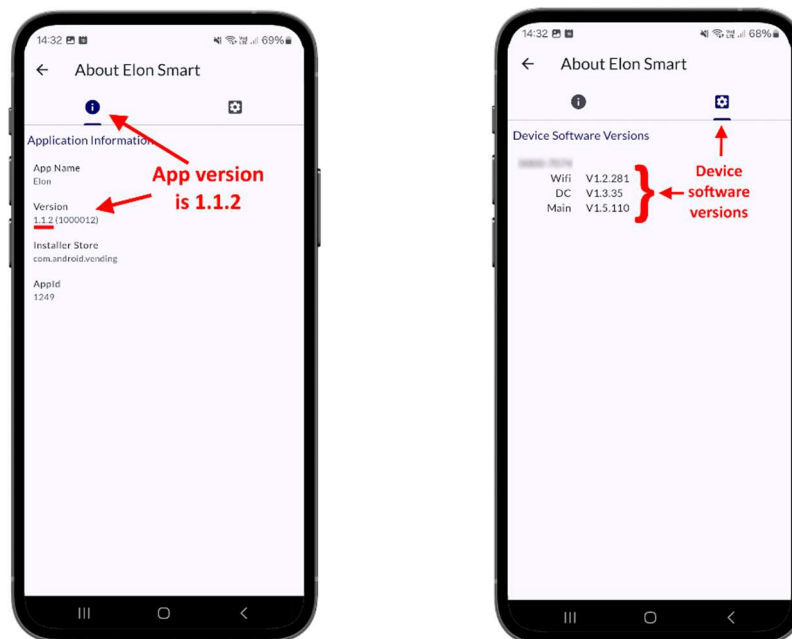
14:32 69%

About Elon Smart

Application Information

App Name
Elon

Version
1.1.2 (1000012)

Installer Store
com.android.vending

AppId
1249

App version is 1.1.2

14:32 68%

About Elon Smart

Device Software Versions

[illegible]

Wifi V1.2.281
DC V1.3.35
Main V1.5.110

Device software versions